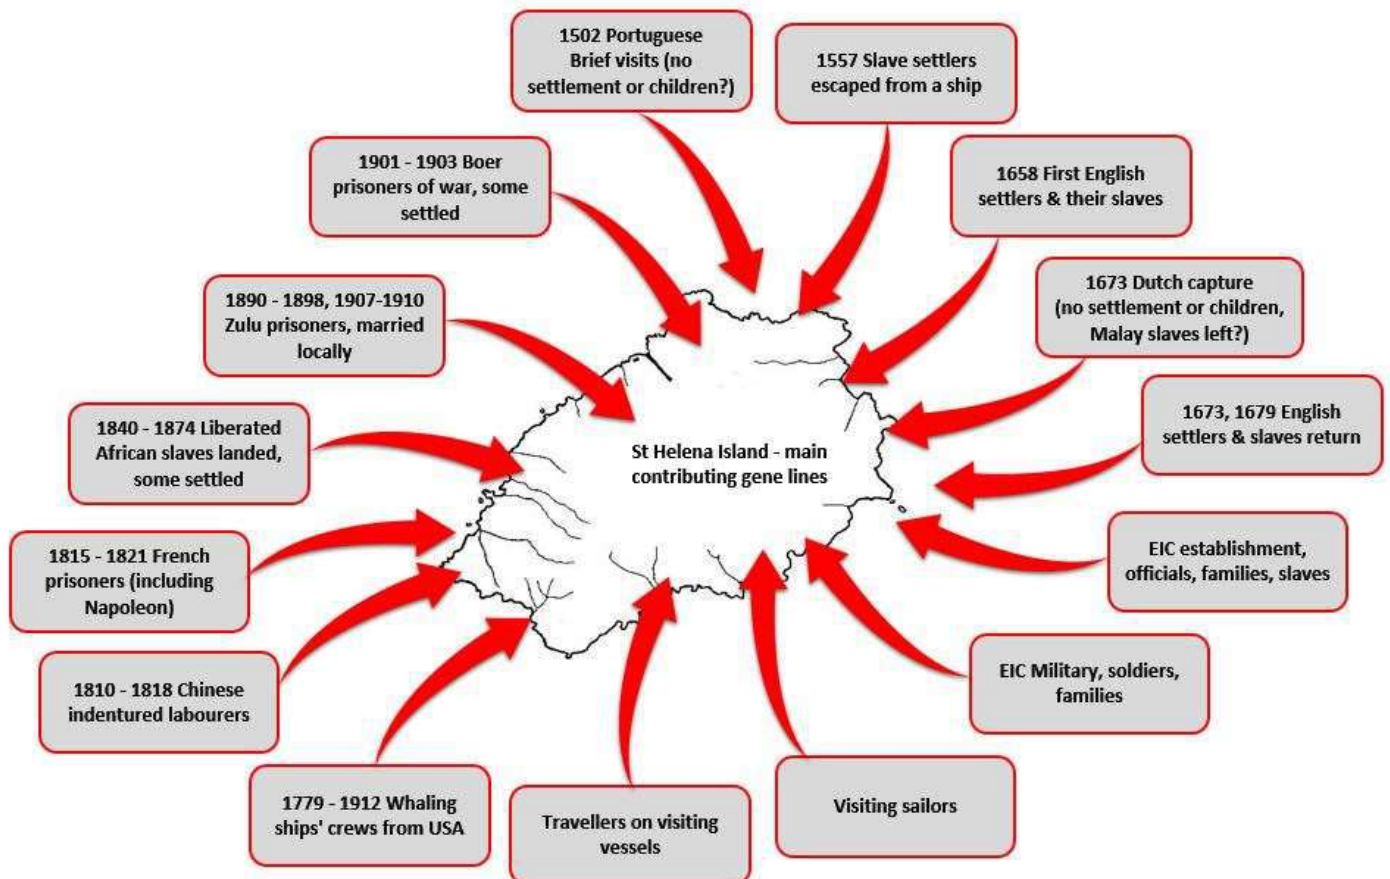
1502 Portuguese Brief visits (no settlement or children?)

1557 Slave settlers escaped from a ship

1658 First English settlers & their slaves

1673 Dutch capture (no settlement or children, Malay slaves left?)

1673, 1679 English settlers & slaves return

EIC establishment, officials, families, slaves

EIC Military, soldiers, families

Visiting sailors

Travellers on visiting vessels

1779 - 1912 Whaling ships' crews from USA

1810 - 1818 Chinese indentured labourers

1815 - 1821 French prisoners (including Napoleon)

1840 - 1874 Liberated African slaves landed, some settled

1890 - 1898, 1907-1910 Zulu prisoners, married locally

1901 - 1903 Boer prisoners of war, some settled

St Helena Island - main contributing gene lines